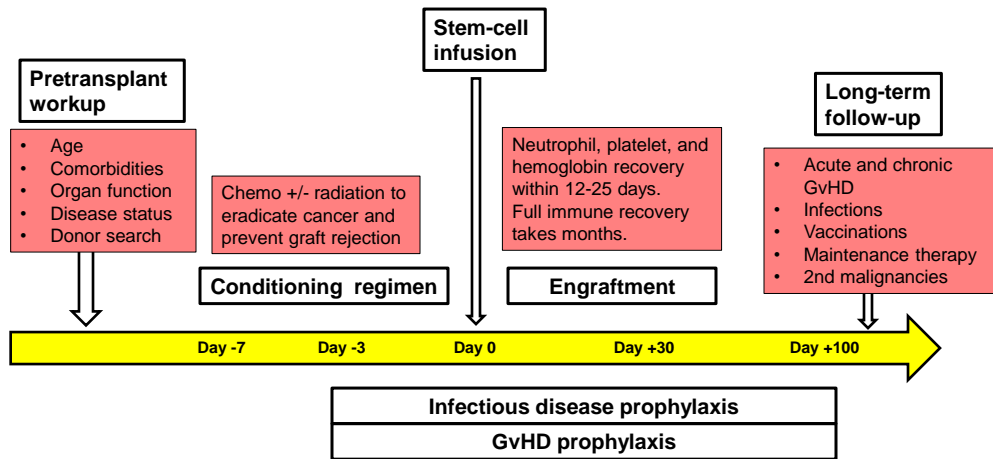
Pretransplant workup

- Age
- Comorbidities
- Organ function
- Disease status
- Donor search

Chemo +/- radiation to eradicate cancer and prevent graft rejection

Conditioning regimen

Stem-cell infusion

Neutrophil, platelet, and hemoglobin recovery within 12-25 days. Full immune recovery takes months.

Engraftment

Long-term follow-up

- Acute and chronic GvHD
- Infections
- Vaccinations
- Maintenance therapy
- 2nd malignancies

Day -7 Day -3 Day 0 Day +30 Day +100

Infectious disease prophylaxis

GvHD prophylaxis